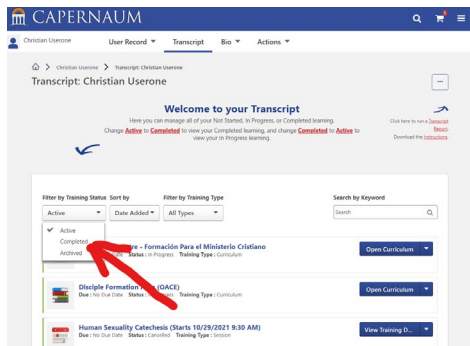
CAPERNAUM

Christian Userone

User Record ▼ Transcript Bio ▼ Actions ▼

Christian Userone > Transcript: Christian Userone

Transcript: Christian Userone

Welcome to your Transcript

Here you can manage all of your Not Started, In Progress, or Completed learning.

Change Active to Completed to view your Completed learning, and change Completed to Active to view your In Progress learning.

Click here to run a Transcript Report.

Download the Instructions.

Filter by Training Status Sort by Filter by Training Type Search by Keyword

Active ▼ Date Added ▼ All Types ▼ Search

Active
Completed
Archived

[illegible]re - Formación Para el Ministerio Cristiano
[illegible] Status : In Progress Training Type : Curriculum

Open Curriculum

Disciple Formation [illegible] (OACE)
Due : No Due Date Status : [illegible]ress Training Type : Curriculum

Open Curriculum

Human Sexuality Catechesis (Starts 10/29/2021 9:30 AM)
Due : No Due Date Status : Cancelled Training Type : Session

View Training D...